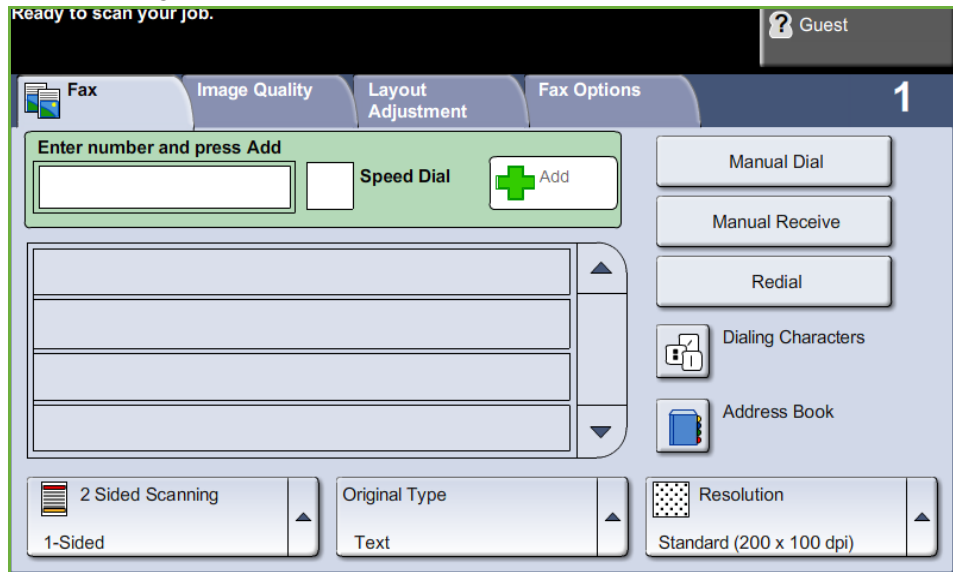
Ready to scan your job.

Guest

Fax

Image Quality

Layout Adjustment

Fax Options

1

Enter number and press Add

Speed Dial

Add

Manual Dial

Manual Receive

Redial

Dialing Characters

Address Book

2 Sided Scanning

1-Sided

Original Type

Text

Resolution

Standard (200 x 100 dpi)